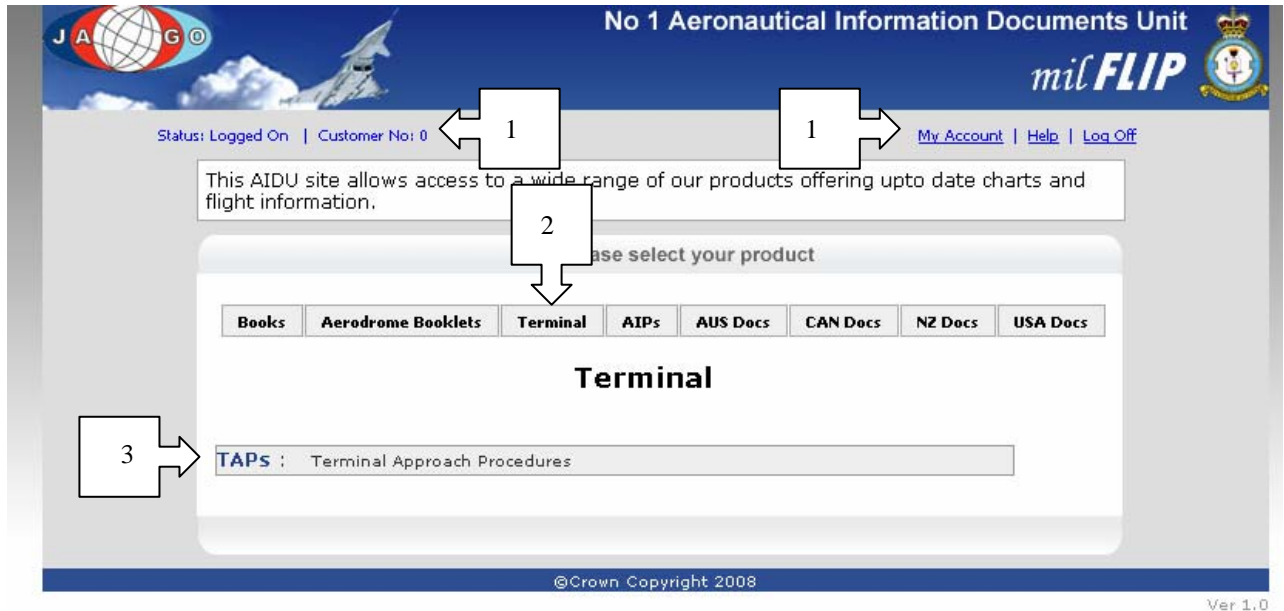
J A G O

No 1 Aeronautical Information Documents Unit

mil FLIP

Status: Logged On | Customer No: 0

1

1

My Account | Help | Log Off

This AIDU site allows access to a wide range of our products offering upto date charts and flight information.

2

ase select your product

| Books | Aerodrome Booklets | Terminal | AIPs | AUS Docs | CAN Docs | NZ Docs | USA Docs |
|---|---|---|---|---|---|---|---|

Terminal

3

TAPs : Terminal Approach Procedures

©Crown Copyright 2008

Ver 1.0